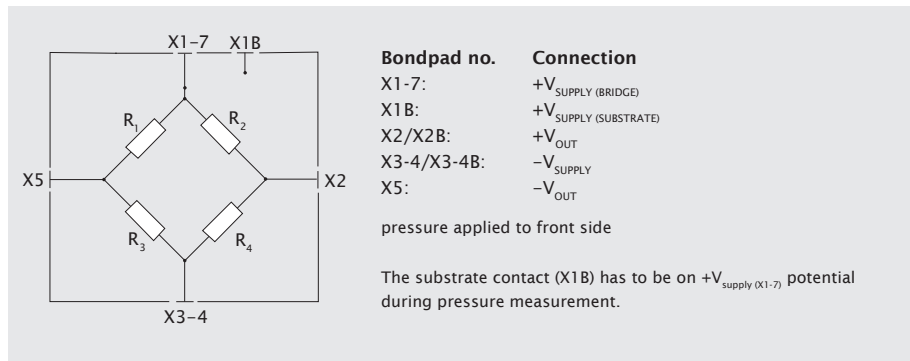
X1–7 X1B

$R_1$ $R_2$

X5 X2

$R_3$ $R_4$

X3–4

| Bondpad no. | Connection |
|---|---|
| X1-7: | $+V_{SUPPLY\ (BRIDGE)}$ |
| X1B: | $+V_{SUPPLY\ (SUBSTRATE)}$ |
| X2/X2B: | $+V_{OUT}$ |
| X3-4/X3-4B: | $-V_{SUPPLY}$ |
| X5: | $-V_{OUT}$ |

pressure applied to front side

The substrate contact (X1B) has to be on $+V_{supply\ (X1-7)}$ potential during pressure measurement.